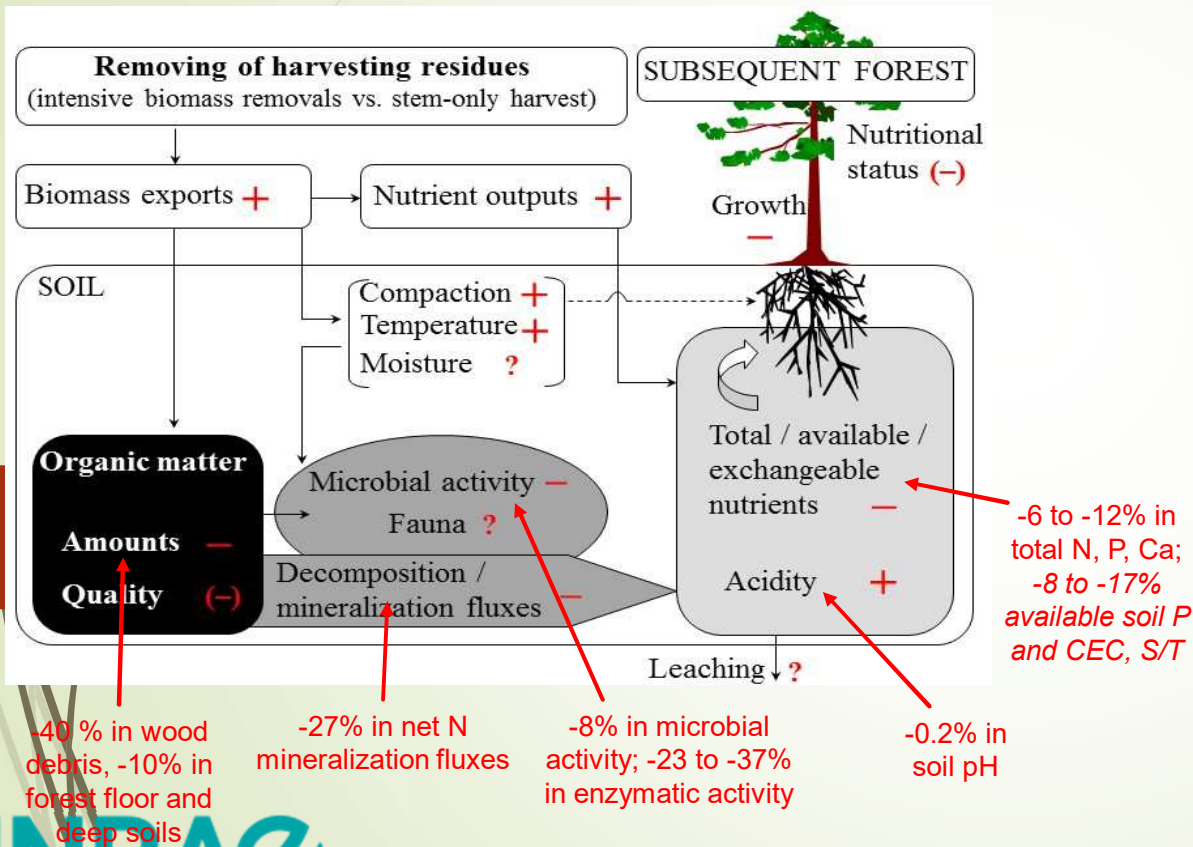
Removing of harvesting residues
(intensive biomass removals vs. stem-only harvest)

SUBSEQUENT FOREST

Nutritional status (–)

Growth –

Biomass exports +

Nutrient outputs +

SOIL

Compaction +
Temperature +
Moisture ?

Total / available / exchangeable nutrients –

Acidity +

Organic matter
Amounts –
Quality (–)

Microbial activity –
Fauna ?

Decomposition / mineralization fluxes –

Leaching ?

-6 to -12% in total N, P, Ca; *-8 to -17% available soil P and CEC, S/T*

-40 % in wood debris, -10% in forest floor and deep soils

-27% in net N mineralization fluxes

-8% in microbial activity; -23 to -37% in enzymatic activity

-0.2% in soil pH